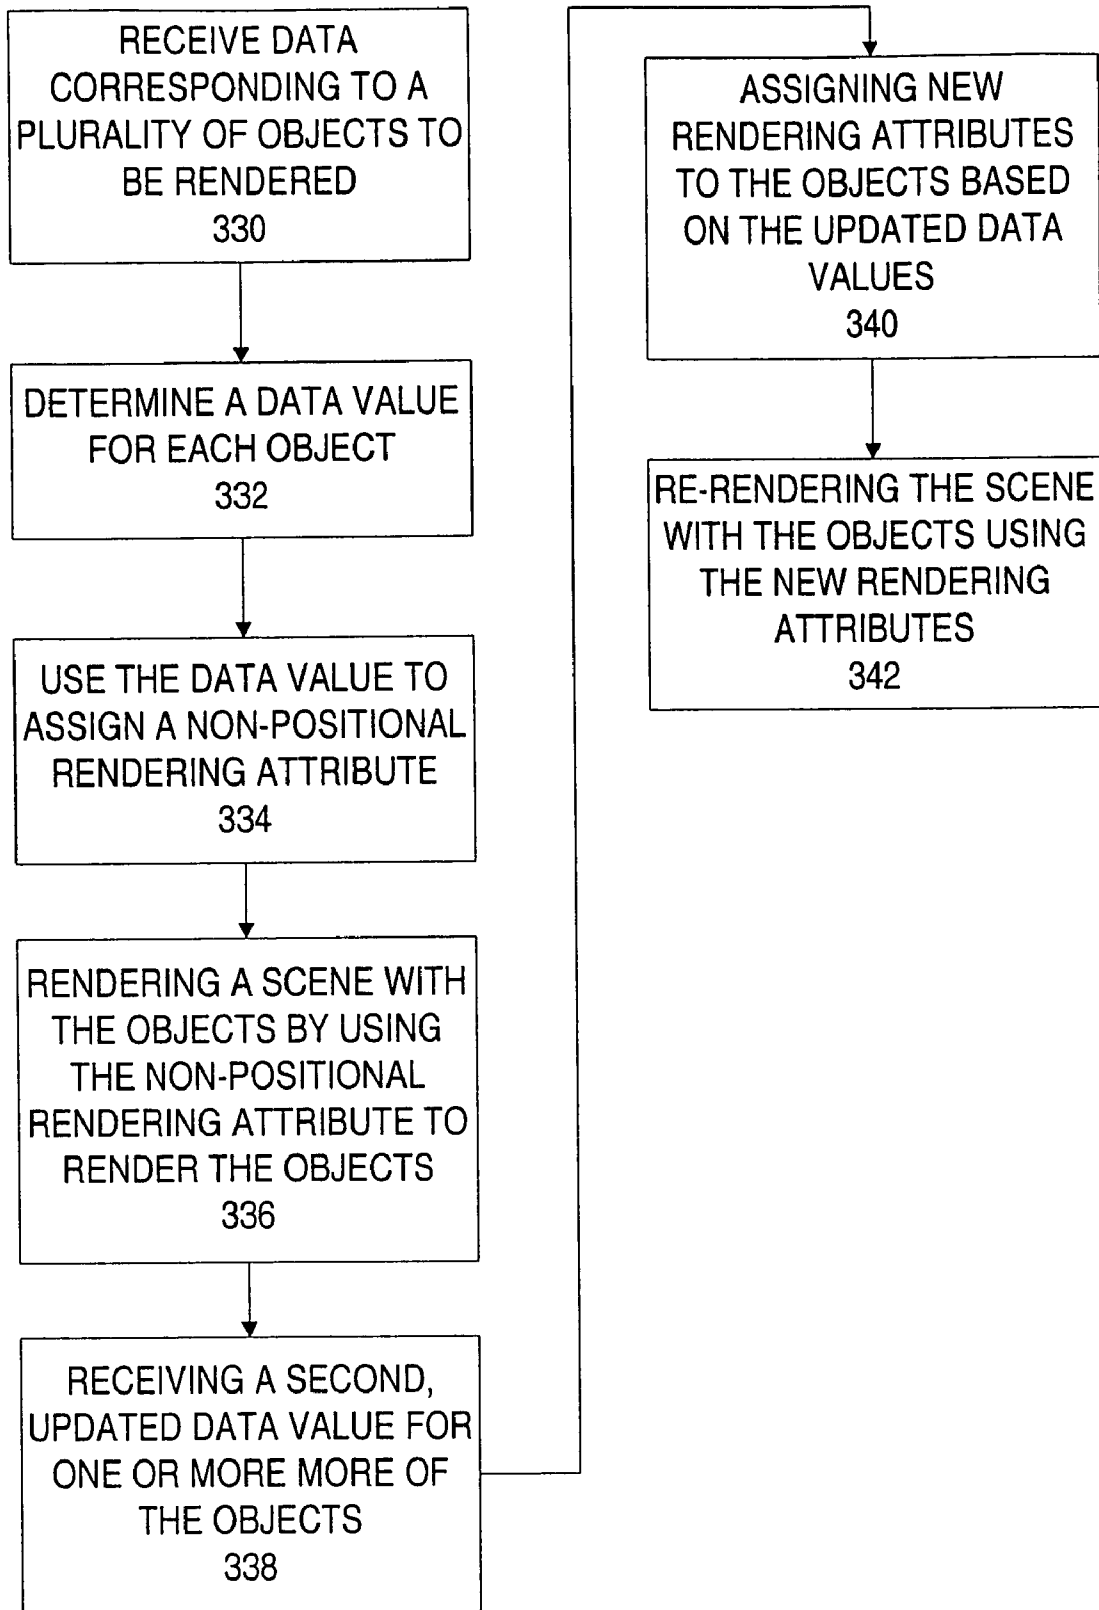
RECEIVE DATA CORRESPONDING TO A PLURALITY OF OBJECTS TO BE RENDERED
330

DETERMINE A DATA VALUE FOR EACH OBJECT
332

USE THE DATA VALUE TO ASSIGN A NON-POSITIONAL RENDERING ATTRIBUTE
334

RENDERING A SCENE WITH THE OBJECTS BY USING THE NON-POSITIONAL RENDERING ATTRIBUTE TO RENDER THE OBJECTS
336

RECEIVING A SECOND, UPDATED DATA VALUE FOR ONE OR MORE MORE OF THE OBJECTS
338

ASSIGNING NEW RENDERING ATTRIBUTES TO THE OBJECTS BASED ON THE UPDATED DATA VALUES
340

RE-RENDERING THE SCENE WITH THE OBJECTS USING THE NEW RENDERING ATTRIBUTES
342